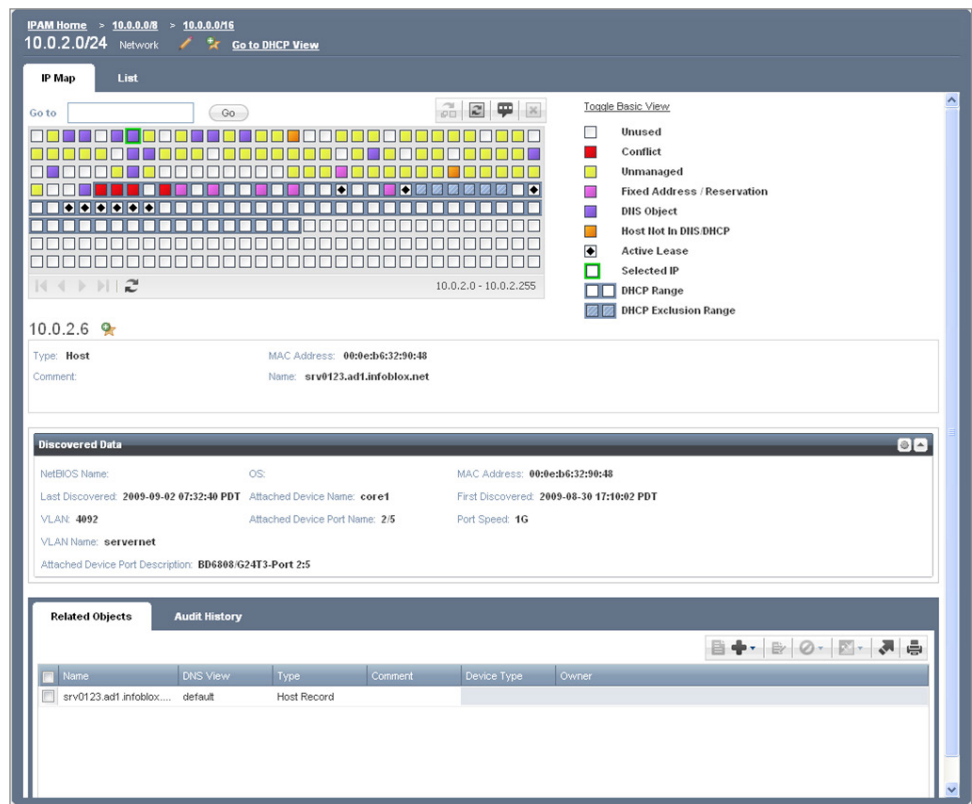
IPAM Home > 10.0.0.0/8 > 10.0.0.0/16

10.0.2.0/24 Network Go to DHCP View

IP Map List

Go to Go

10.0.2.0 - 10.0.2.255

Toggle Basic View

Unused

Conflict

Unmanaged

Fixed Address / Reservation

DNS Object

Host Not In DNS/DHCP

Active Lease

Selected IP

DHCP Range

DHCP Exclusion Range

10.0.2.6

Type: Host

Comment:

MAC Address: 00:0e:b6:32:90:48

Name: srv0123.ad1.infoblox.net

Discovered Data

NetBIOS Name:

OS:

MAC Address: 00:0e:b6:32:90:48

Last Discovered: 2009-09-02 07:32:40 PDT

Attached Device Name: core1

First Discovered: 2009-08-30 17:10:02 PDT

VLAN: 4092

Attached Device Port Name: 2/5

Port Speed: 1G

VLAN Name: servernet

Attached Device Port Description: BD6808/G24T3-Port 2:5

Related Objects Audit History

| Name | DNS View | Type | Comment | Device Type | Owner |
|---|---|---|---|---|---|
| srv0123.ad1.infoblox.... | default | Host Record | | | |